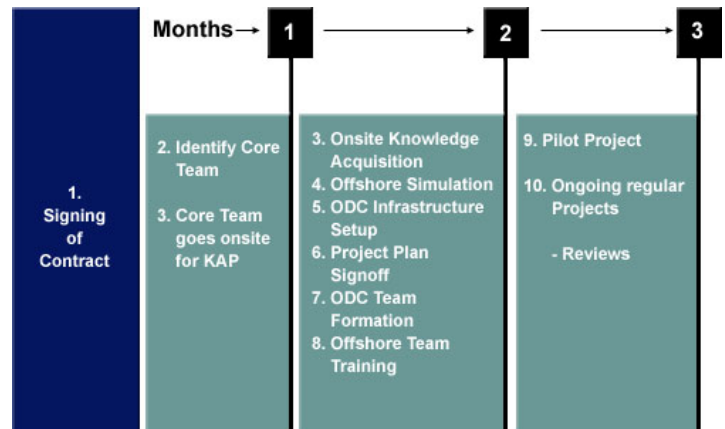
Months 1 2 3

1. Signing of Contract

2. Identify Core Team

3. Core Team goes onsite for KAP

3. Onsite Knowledge Acquisition
4. Offshore Simulation
5. ODC Infrastructure Setup
6. Project Plan Signoff
7. ODC Team Formation
8. Offshore Team Training

9. Pilot Project

10. Ongoing regular Projects

- Reviews